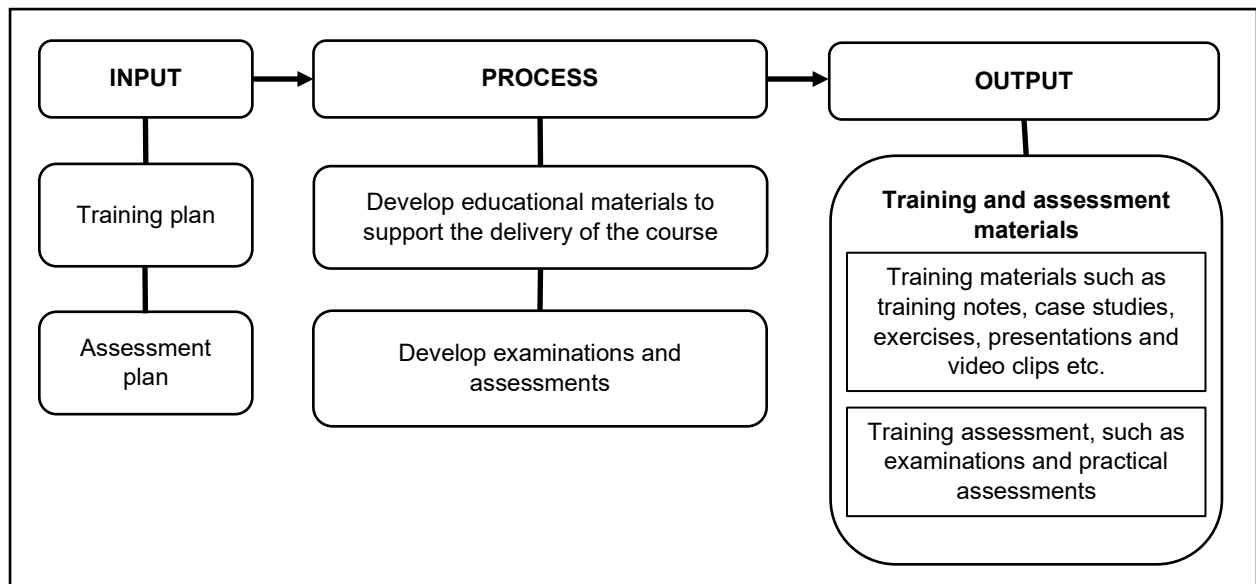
INPUT

Training plan

Assessment plan

PROCESS

Develop educational materials to support the delivery of the course

Develop examinations and assessments

OUTPUT

Training and assessment materials

Training materials such as training notes, case studies, exercises, presentations and video clips etc.

Training assessment, such as examinations and practical assessments